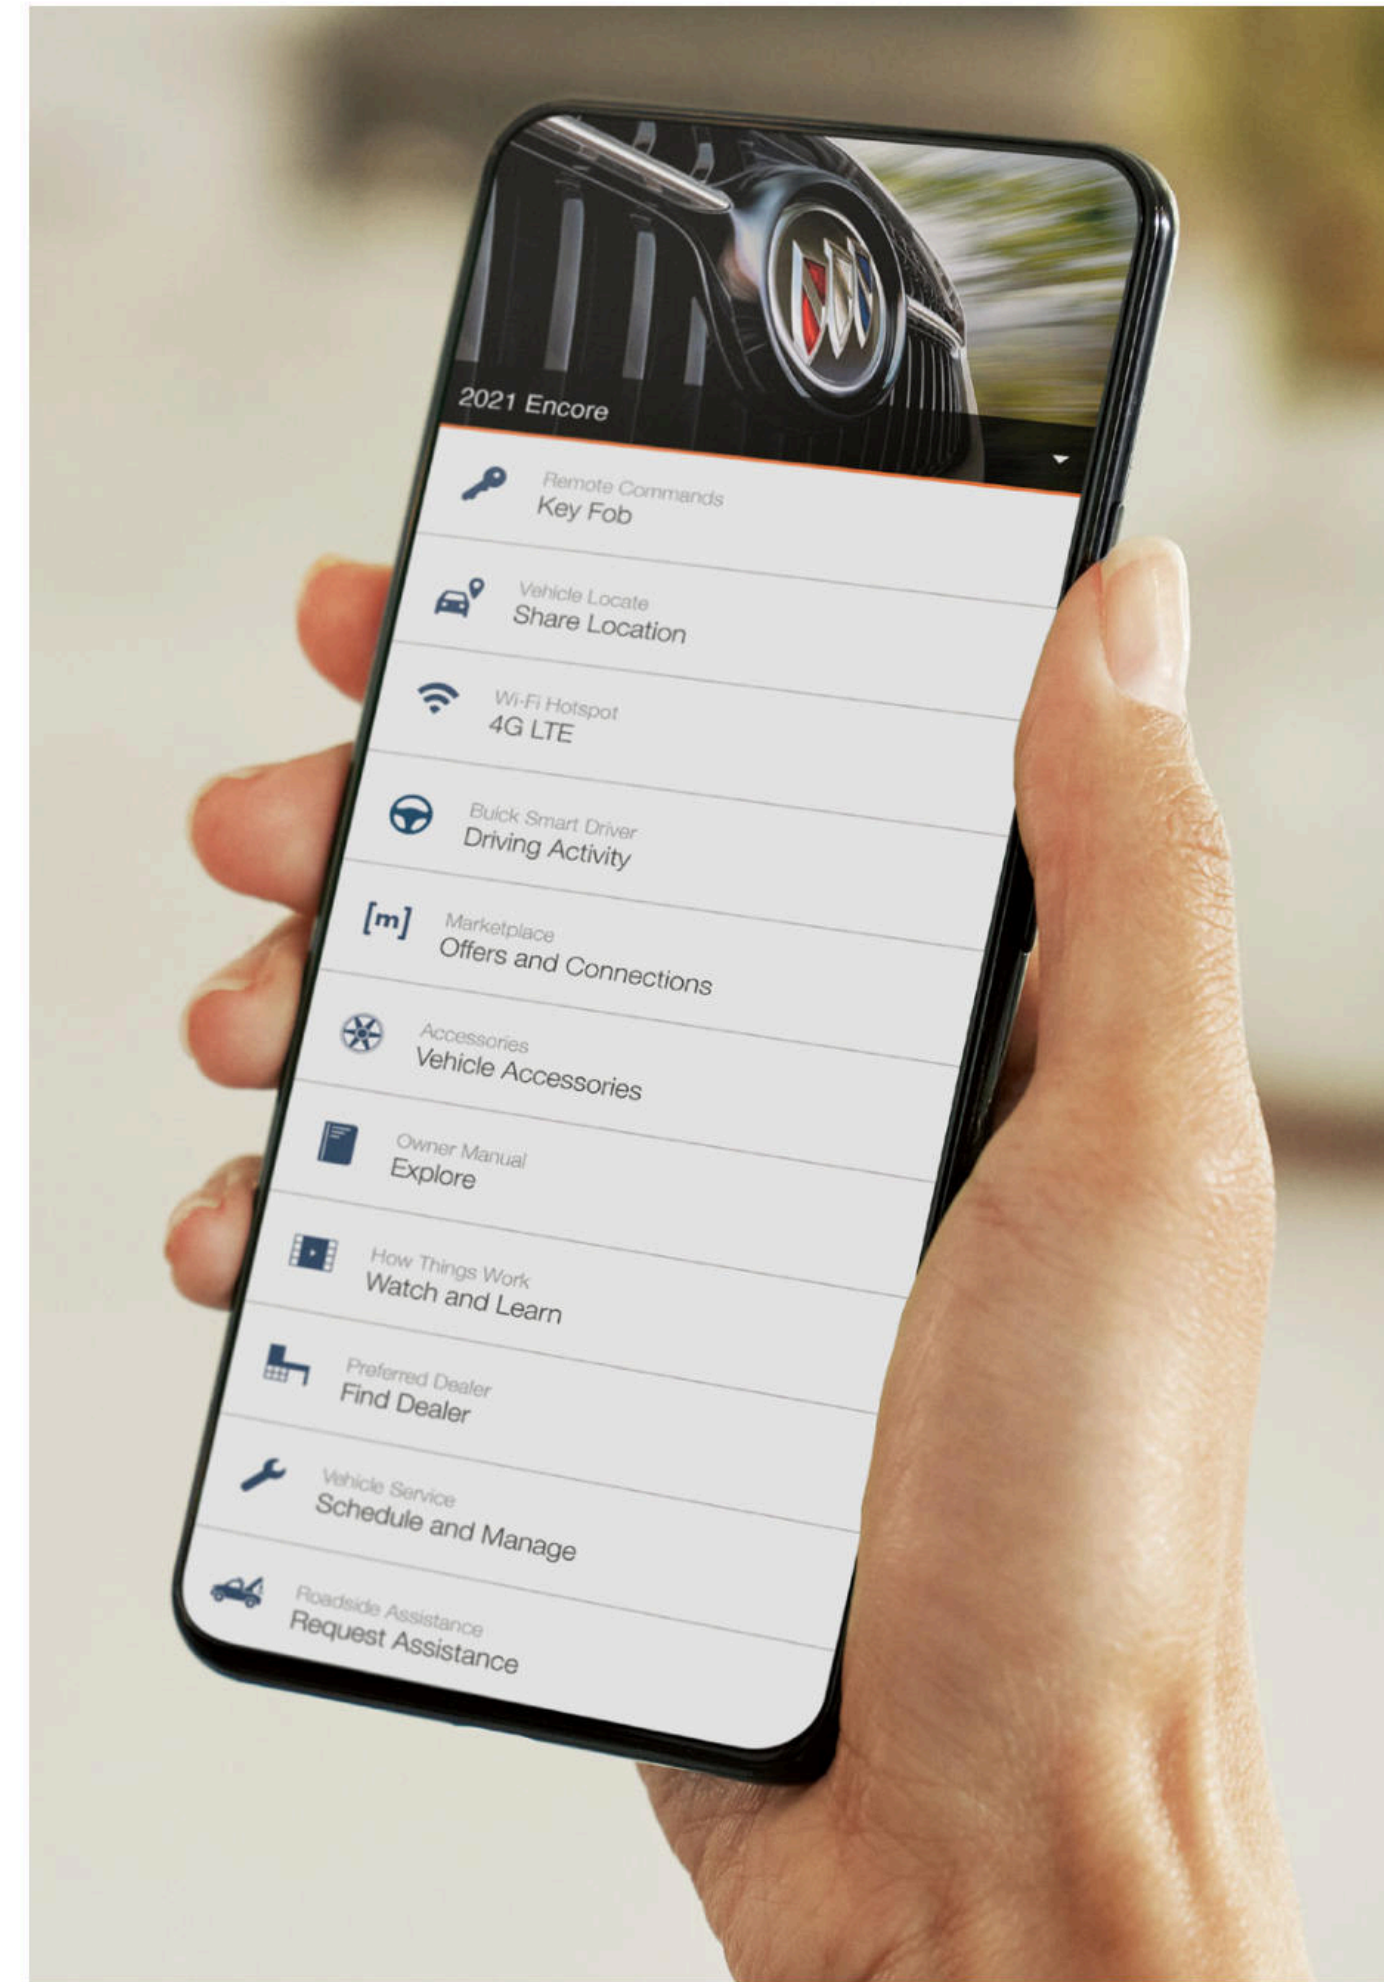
2021 Encore

Remote Commands
Key Fob

Vehicle Locate
Share Location

Wi-Fi Hotspot
4G LTE

Buick Smart Driver
Driving Activity

[m]
Marketplace
Offers and Connections

Accessories
Vehicle Accessories

Owner Manual
Explore

How Things Work
Watch and Learn

Preferred Dealer
Find Dealer

Vehicle Service
Schedule and Manage

Roadside Assistance
Request Assistance